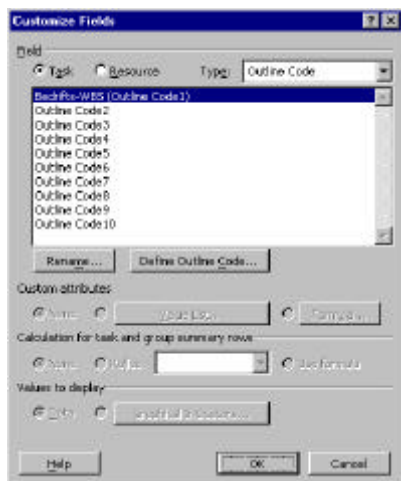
Customize Fields

Field

Task

Resource

Type:

Outline Code

BechPo-WBS (Outline Code1)
Outline Code2
Outline Code3
Outline Code4
Outline Code5
Outline Code6
Outline Code7
Outline Code8
Outline Code9
Outline Code10

Rename...

Define Outline Code...

Custom attributes

None

Value List...

Formula...

Calculation for task and group summary rows

None

Rollup:

Use formula

Values to display

Data

Graphical Indicators...

Help

OK

Cancel